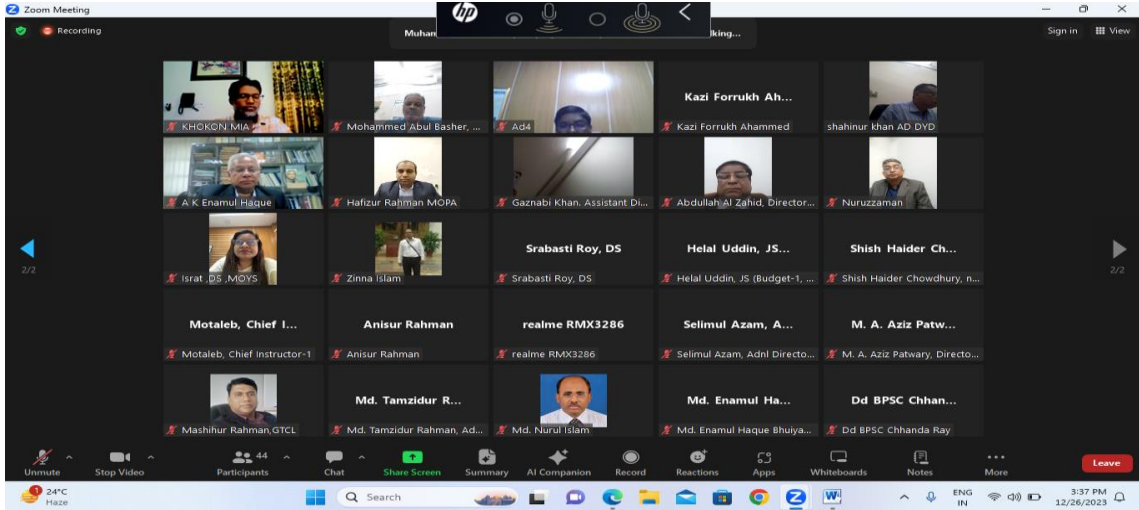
Zoom Meeting

Recording

Muhan

king...

Sign in View

KHOKON MIA

Mohammed Abul Basher, ...

Ad4

Kazi Forrukh Ah...

Kazi Forrukh Ahammed

shahinur khan AD DYD

A K Enamul Haque

Hafizur Rahman MOPA

Gaznabi Khan. Assistant Di...

Abdullah Al Zahid, Director...

Nuruzzaman

2/2

Israt ,DS ,MOYS

Zinna Islam

Srabasti Roy, DS

Srabasti Roy, DS

Helal Uddin, JS...

Helal Uddin, JS (Budget-1, ...

Shish Haider Ch...

Shish Haider Chowdhury, n...

2/2

Motaleb, Chief I...

Motaleb, Chief Instructor-1

Anisur Rahman

Anisur Rahman

realme RMX3286

realme RMX3286

Selimul Azam, A...

Selimul Azam, Adnl Directo...

M. A. Aziz Patw...

M. A. Aziz Patwary, Directo...

Mashihur Rahman,GTCL

Md. Tamzidur R...

Md. Tamzidur Rahman, Ad...

Md. Nurul Islam

Md. Enamul Ha...

Md. Enamul Haque Bhuiya...

Dd BPSC Chhan...

Dd BPSC Chhanda Ray

Unmute

Stop Video

44

Participants

Chat

Share Screen

Summary

AI Companion

Record

Reactions

Apps

Whiteboards

Notes

More

Leave

24°C

Haze

Search

ENG

IN

3:37 PM

12/26/2023